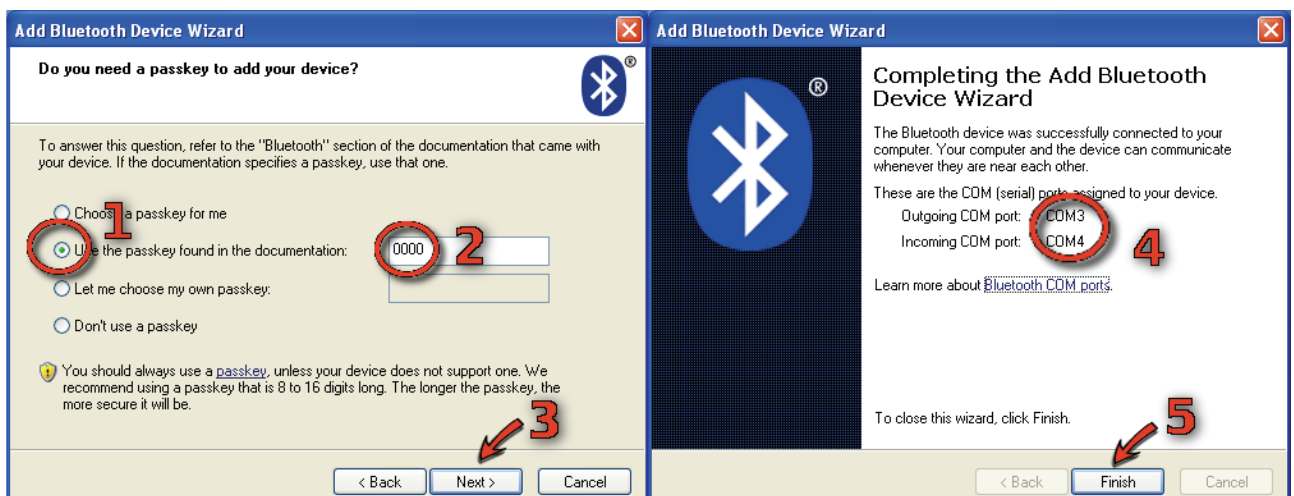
Add Bluetooth Device Wizard

Do you need a passkey to add your device?

To answer this question, refer to the "Bluetooth" section of the documentation that came with your device. If the documentation specifies a passkey, use that one.

Choose a passkey for me

Use the passkey found in the documentation: 0000

Let me choose my own passkey:

Don't use a passkey

You should always use a passkey, unless your device does not support one. We recommend using a passkey that is 8 to 16 digits long. The longer the passkey, the more secure it will be.

1 2 3

< Back Next > Cancel

Add Bluetooth Device Wizard

Completing the Add Bluetooth Device Wizard

The Bluetooth device was successfully connected to your computer. Your computer and the device can communicate whenever they are near each other.

These are the COM (serial) ports assigned to your device.

Outgoing COM port: COM3

Incoming COM port: COM4

4

Learn more about Bluetooth COM ports.

To close this wizard, click Finish.

5

< Back Finish Cancel